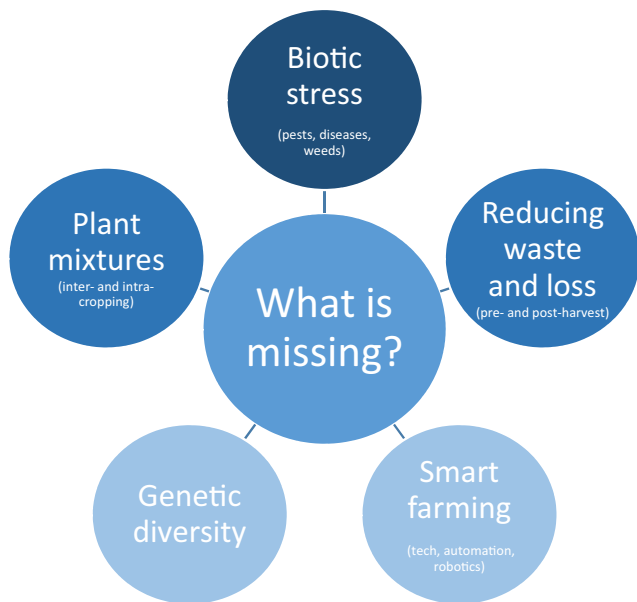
Biotic stress
(pests, diseases, weeds)

Plant mixtures
(inter- and intra-cropping)

Reducing waste and loss
(pre- and post-harvest)

What is missing?

Genetic diversity

Smart farming
(tech, automation, robotics)